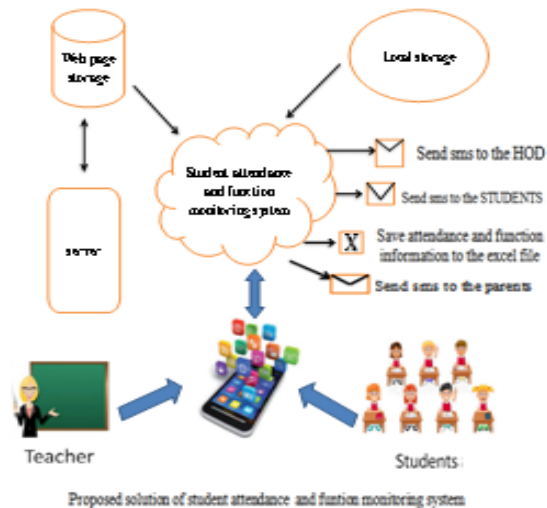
Web page storage

Local storage

server

Student attendance and function monitoring system

Send sms to the HOD

Send sms to the STUDENTS

X

Save attendance and function information to the excel file

Send sms to the parents

Teacher

Students

Proposed solution of student attendance and funtion monitoring system